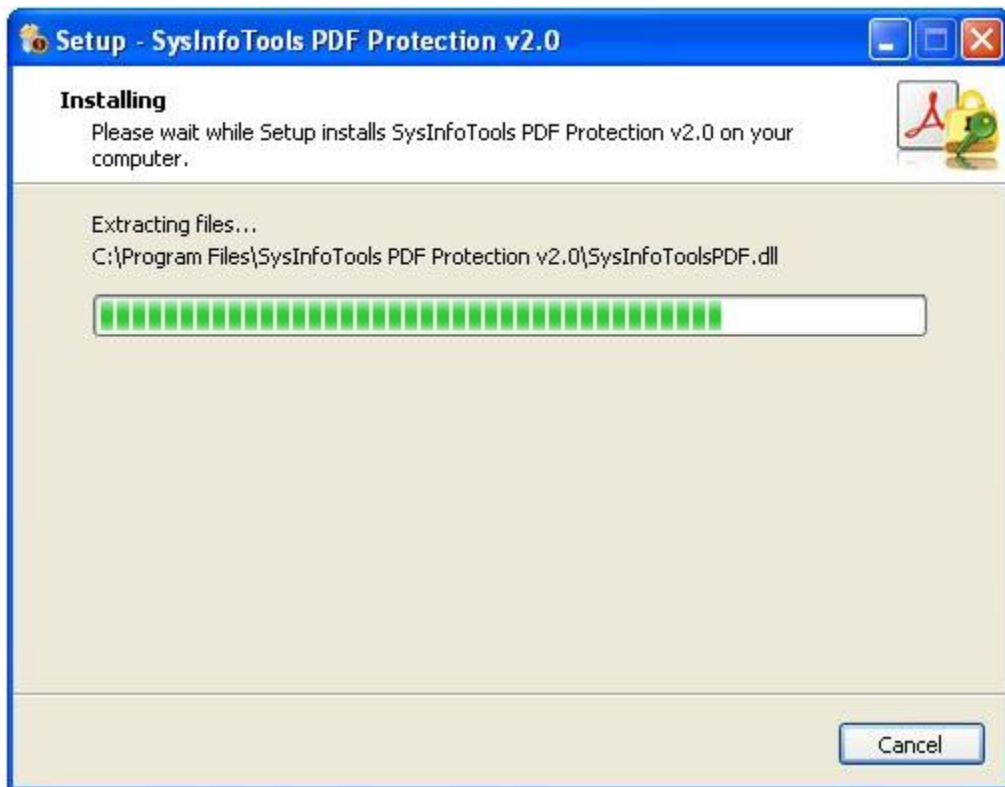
Setup - SysInfoTools PDF Protection v2.0

Installing

Please wait while Setup installs SysInfoTools PDF Protection v2.0 on your computer.

Extracting files...

C:\Program Files\SysInfoTools PDF Protection v2.0\SysInfoToolsPDF.dll

Cancel